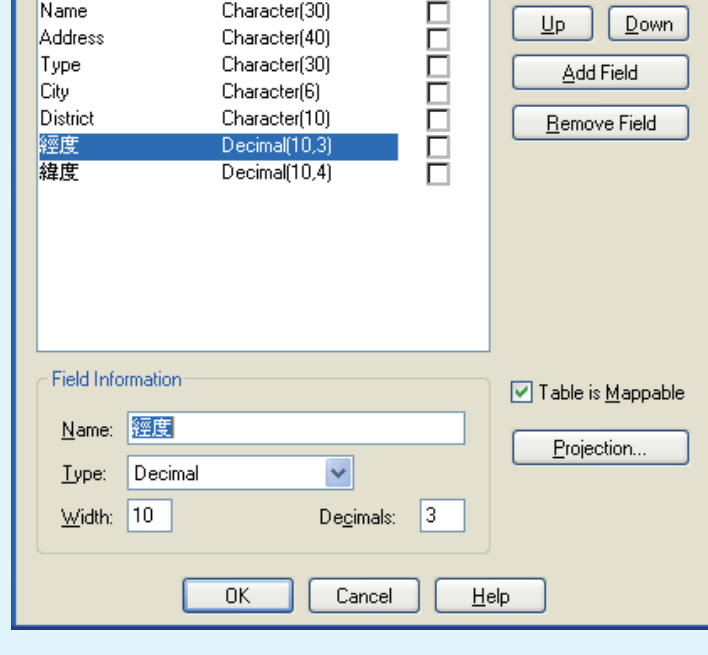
| | | |
|---|---|---|
| Name | Character(30) | ☐ |
| Address | Character(40) | ☐ |
| Type | Character(30) | ☐ |
| City | Character(6) | ☐ |
| District | Character(10) | ☐ |
| 經度 | Decimal(10,3) | ☐ |
| 緯度 | Decimal(10,4) | ☐ |

Up
Down
Add Field
Remove Field

Field Information

Name: 經度

Type: Decimal

Width: 10

Decimals: 3

☑ Table is Mappable

Projection...

OK
Cancel
Help